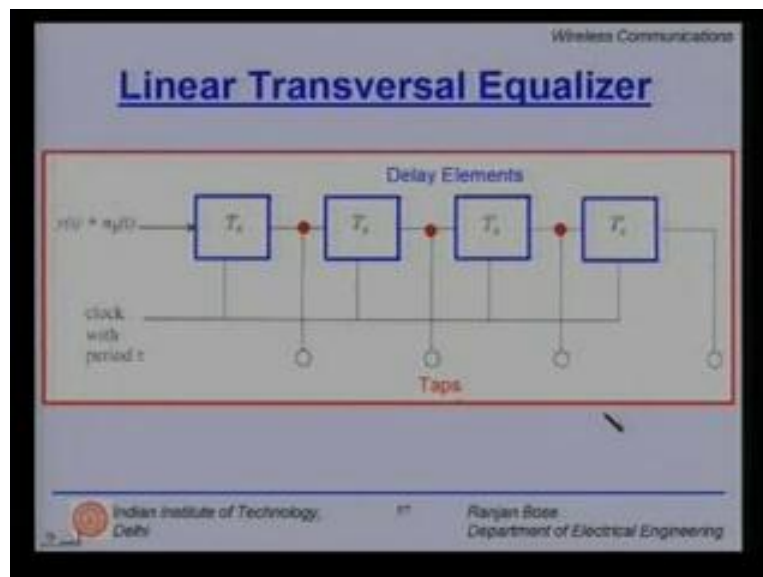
Wireless Communications

Linear Transversal Equalizer

Delay Elements

$y(t) + n_b(t)$

$T_s$

$T_s$

$T_s$

$T_s$

clock with period τ

Taps

Indian Institute of Technology, Delhi

57

Ranjan Bose
Department of Electrical Engineering